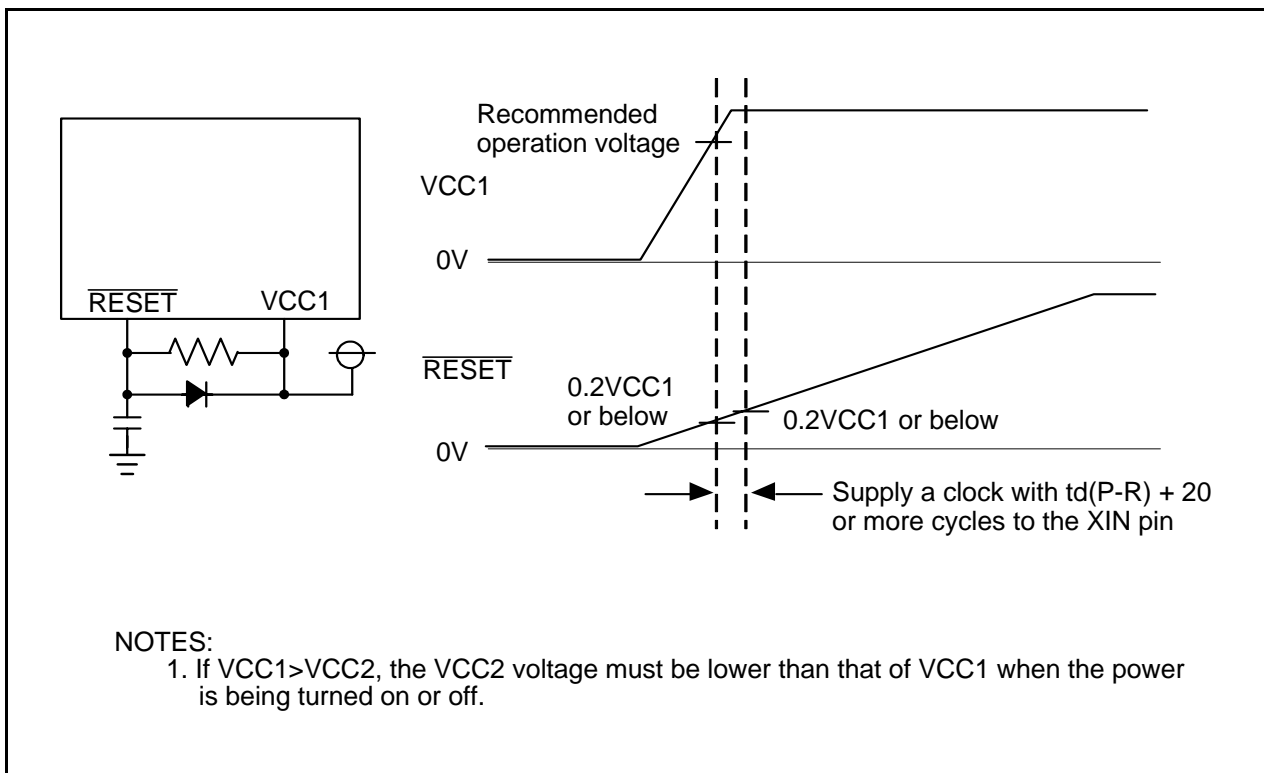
$\overline{\text{RESET}}$ VCC1

Recommended operation voltage

VCC1

0V

$\overline{\text{RESET}}$

0.2VCC1 or below

0.2VCC1 or below

0V

Supply a clock with td(P-R) + 20 or more cycles to the XIN pin

NOTES:
1. If VCC1>VCC2, the VCC2 voltage must be lower than that of VCC1 when the power is being turned on or off.